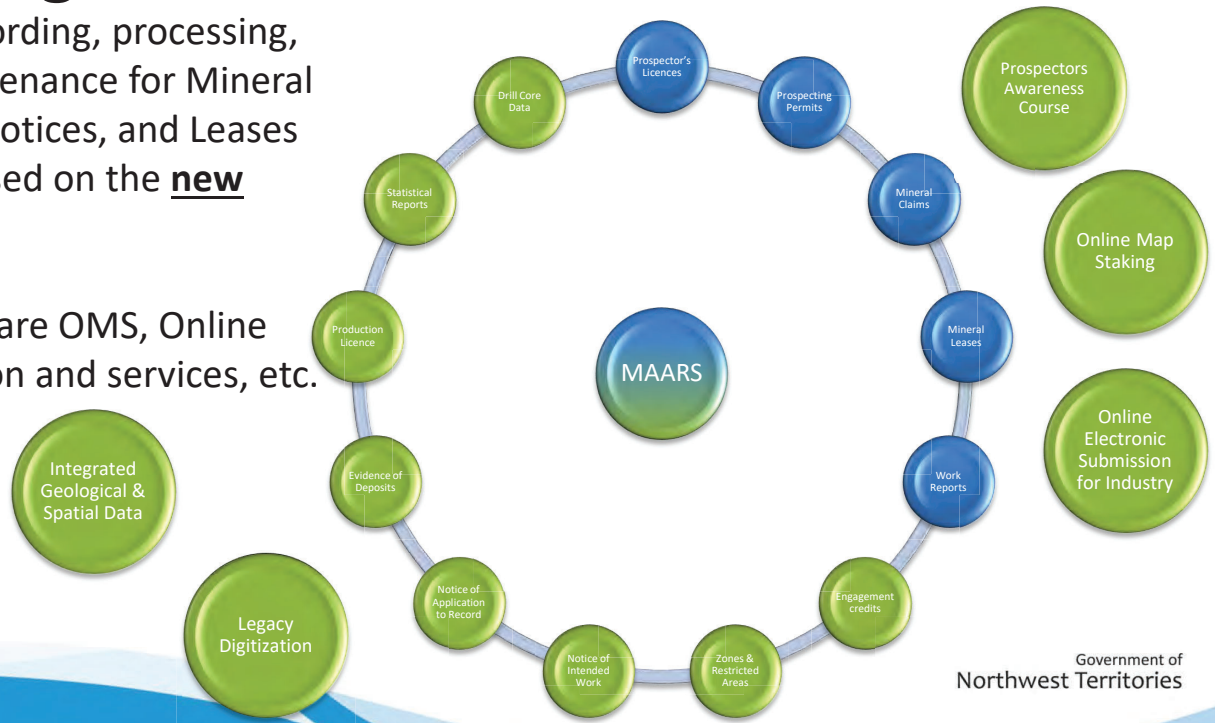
ording, processing, enance for Mineral otices, and Leases sed on the **new**

are OMS, Online on and services, etc.

Integrated Geological & Spatial Data

Legacy Digitization

Prospector's Licences

Prospecting Permits

Mineral Claims

Mineral Leases

Work Reports

Engagement credits

Zones & Restricted Areas

Notice of Intended Work

Notice of Application to Record

Evidence of Deposits

Production Licence

Statistical Reports

Drill Core Data

MAARS

Prospectors Awareness Course

Online Map Staking

Online Electronic Submission for Industry

Government of Northwest Territories